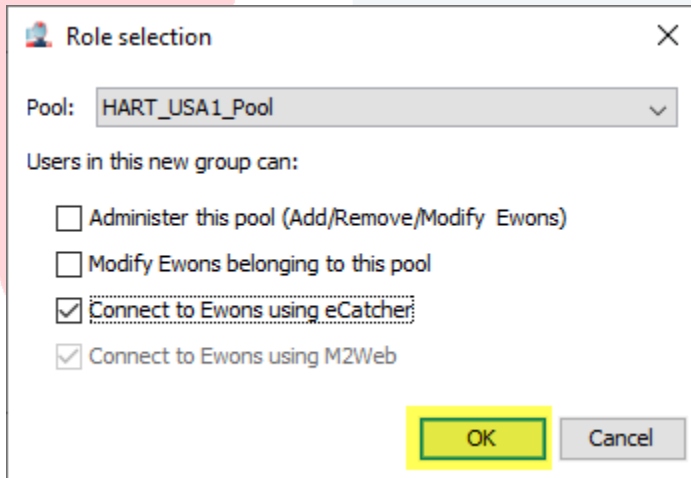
Role selection

X

Pool: HART_USA1_Pool

Users in this new group can:

Administer this pool (Add/Remove/Modify Ewons)

Modify Ewons belonging to this pool

Connect to Ewons using eCatcher

Connect to Ewons using M2Web

OK

Cancel